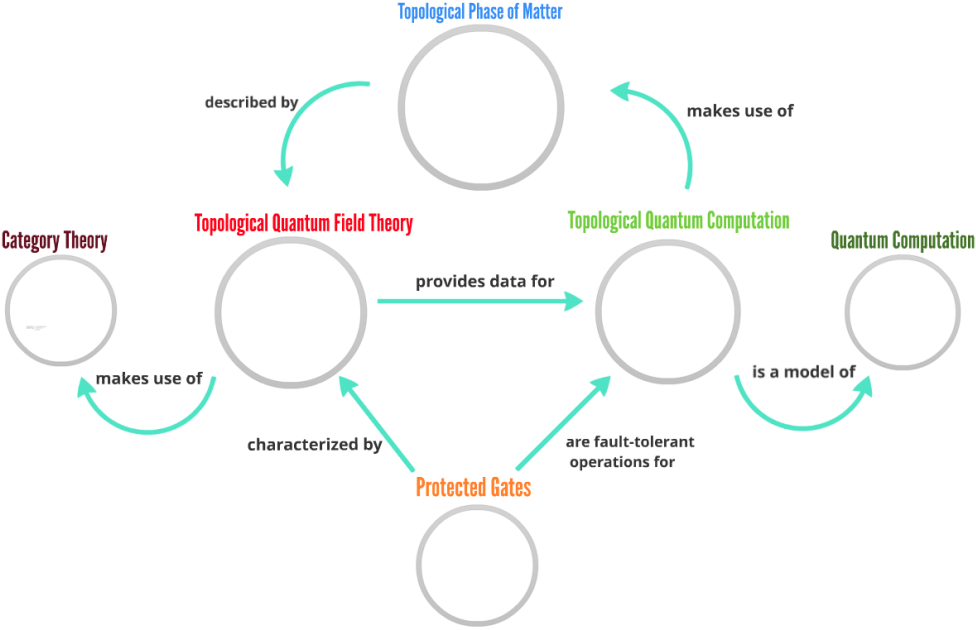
Topological Phase of Matter

described by

makes use of

Category Theory

Topological Quantum Field Theory

Topological Quantum Computation

Quantum Computation

provides data for

makes use of

is a model of

characterized by

are fault-tolerant operations for

Protected Gates